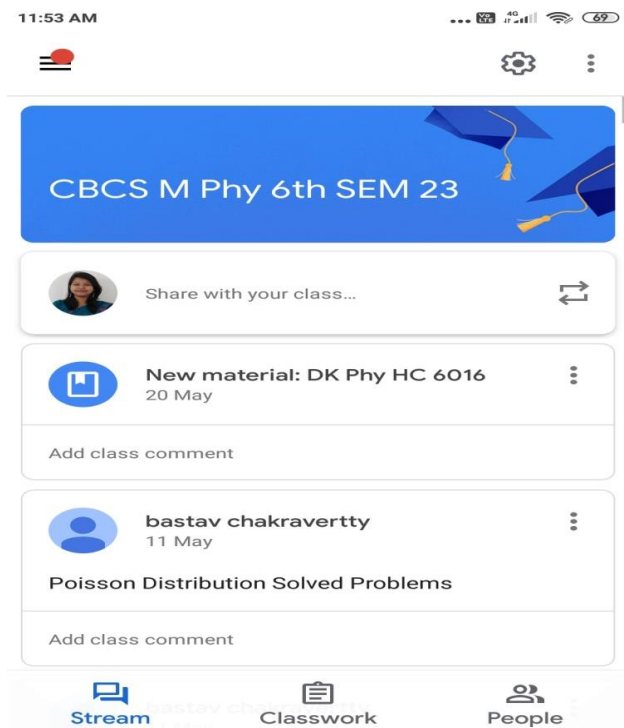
11:53 AM

69

CBCS M Phy 6th SEM 23

Share with your class...

New material: DK Phy HC 6016
20 May

Add class comment

bastav chakravertty
11 May

Poisson Distribution Solved Problems

Add class comment

bastav chakravertty

Stream

Classwork

People